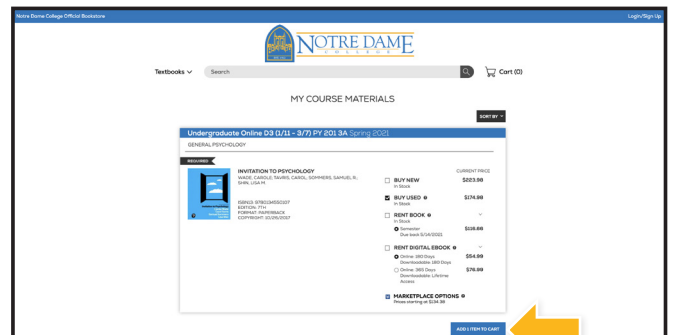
Notre Dame College Official Bookstore

Login/Sign Up

NOTRE DAME
COLLEGE

Textbooks

Search

Cart (0)

MY COURSE MATERIALS

SORT BY

Undergraduate Online D3 (1/11 - 3/7) PY 201 3A Spring 2021

GENERAL PSYCHOLOGY

REQUIRED

INVITATION TO PSYCHOLOGY
WADE, CAROLE; TAVRIS, CAROL; SOMMERS, SAMUEL R.; SHIN, LISA M.

ISBN13: 9780134550107
EDITION: 7TH
FORMAT: PAPERBACK
COPYRIGHT: 01/25/2017

CURRENT PRICE

BUY NEW
In Stock
$223.99

BUY USED
In Stock
$174.98

RENT BOOK
In Stock
Semester
Due back 5/14/2021
$116.86

RENT DIGITAL EBOOK
Online: 180 Days
Downloadable: 180 Days
$54.99
Online: 365 Days
Downloadable: Lifetime Access
$76.99

MARKETPLACE OPTIONS
Prices starting at $134.39

ADD 1 ITEM TO CART